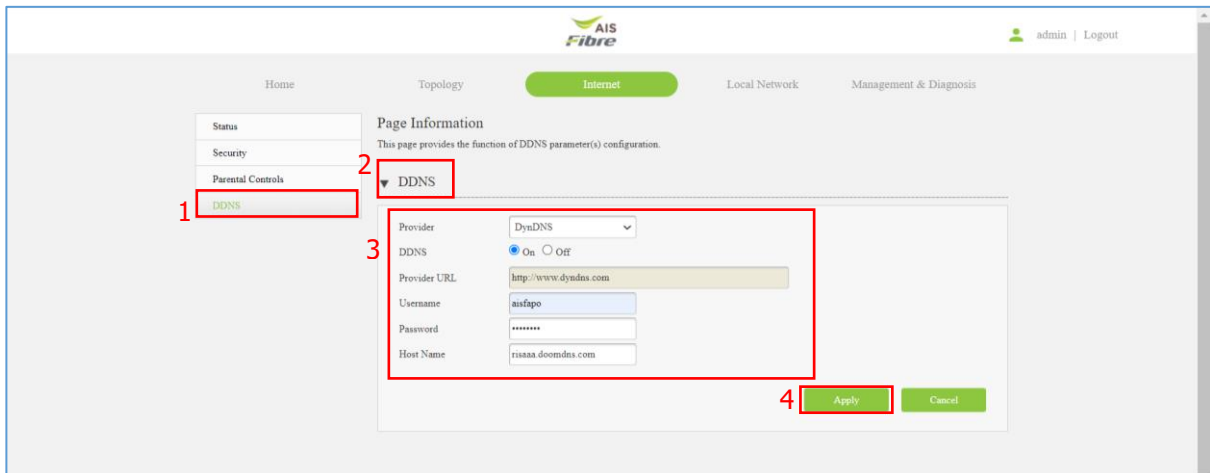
AIS Fibre

admin | Logout

Home Topology Internet Local Network Management & Diagnosis

Status
Security
Parental Controls
1 DDNS

Page Information
This page provides the function of DDNS parameter(s) configuration.

2 ▼ DDNS

3
Provider DynDNS
DDNS On Off
Provider URL http://www.dyndns.com
Username aisfapo
Password •••••••••
Host Name risaaa.doomdns.com

4 Apply Cancel